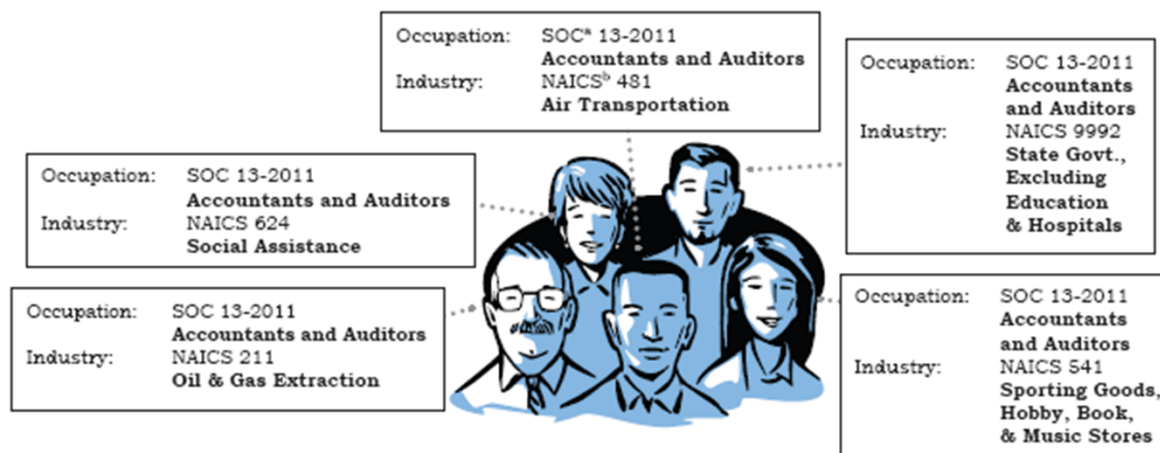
Occupation: SOC$^a$ 13-2011
Accountants and Auditors
Industry: NAICS$^b$ 481
Air Transportation

Occupation: SOC 13-2011
Accountants and Auditors
Industry: NAICS 9992
State Govt., Excluding Education & Hospitals

Occupation: SOC 13-2011
Accountants and Auditors
Industry: NAICS 624
Social Assistance

Occupation: SOC 13-2011
Accountants and Auditors
Industry: NAICS 211
Oil & Gas Extraction

Occupation: SOC 13-2011
Accountants and Auditors
Industry: NAICS 541
Sporting Goods, Hobby, Book, & Music Stores